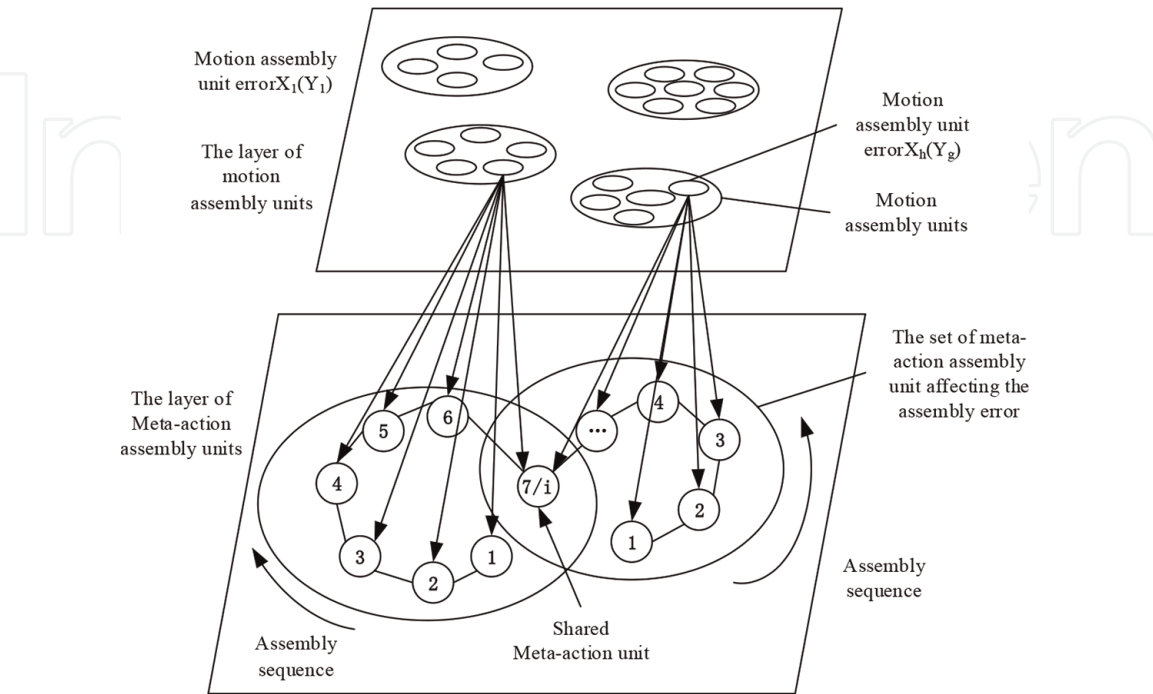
Motion assembly unit error$X_1(Y_1)$

The layer of motion assembly units

Motion assembly unit error$X_h(Y_g)$

Motion assembly units

The set of meta-action assembly unit affecting the assembly error

The layer of Meta-action assembly units

5
6
4
3
2
1
7/i
...
4
3
2
1

Assembly sequence

Shared Meta-action unit

Assembly sequence